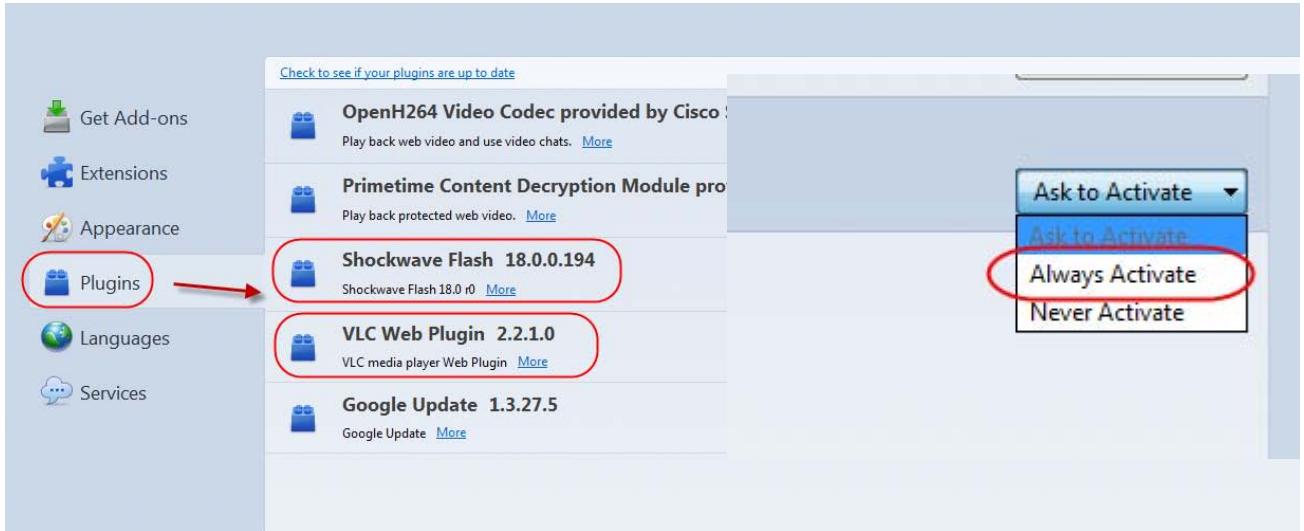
Get Add-ons
Extensions
Appearance
Plugins
Languages
Services

Check to see if your plugins are up to date

OpenH264 Video Codec provided by Cisco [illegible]
Play back web video and use video chats. More

Primetime Content Decryption Module pro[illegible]
Play back protected web video. More

Shockwave Flash 18.0.0.194
Shockwave Flash 18.0 r0 More

VLC Web Plugin 2.2.1.0
VLC media player Web Plugin More

Google Update 1.3.27.5
Google Update More

Ask to Activate
Ask to Activate
Always Activate
Never Activate